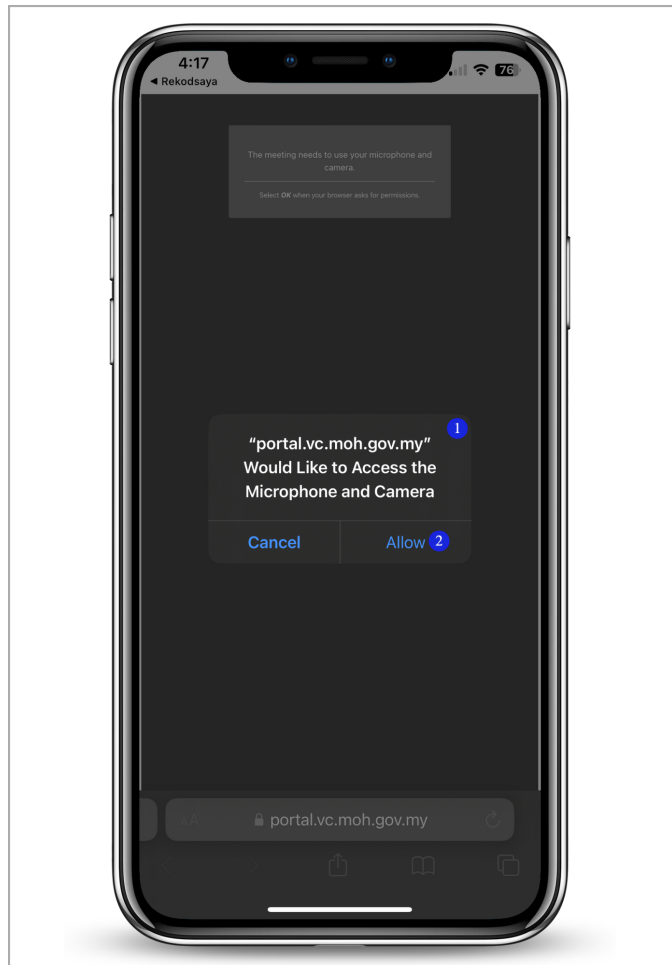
4:17
◄ Rekodsaya
76

The meeting needs to use your microphone and camera.

Select OK when your browser asks for permissions.

1
"portal.vc.moh.gov.my" Would Like to Access the Microphone and Camera

Cancel
Allow 2

AA
portal.vc.moh.gov.my